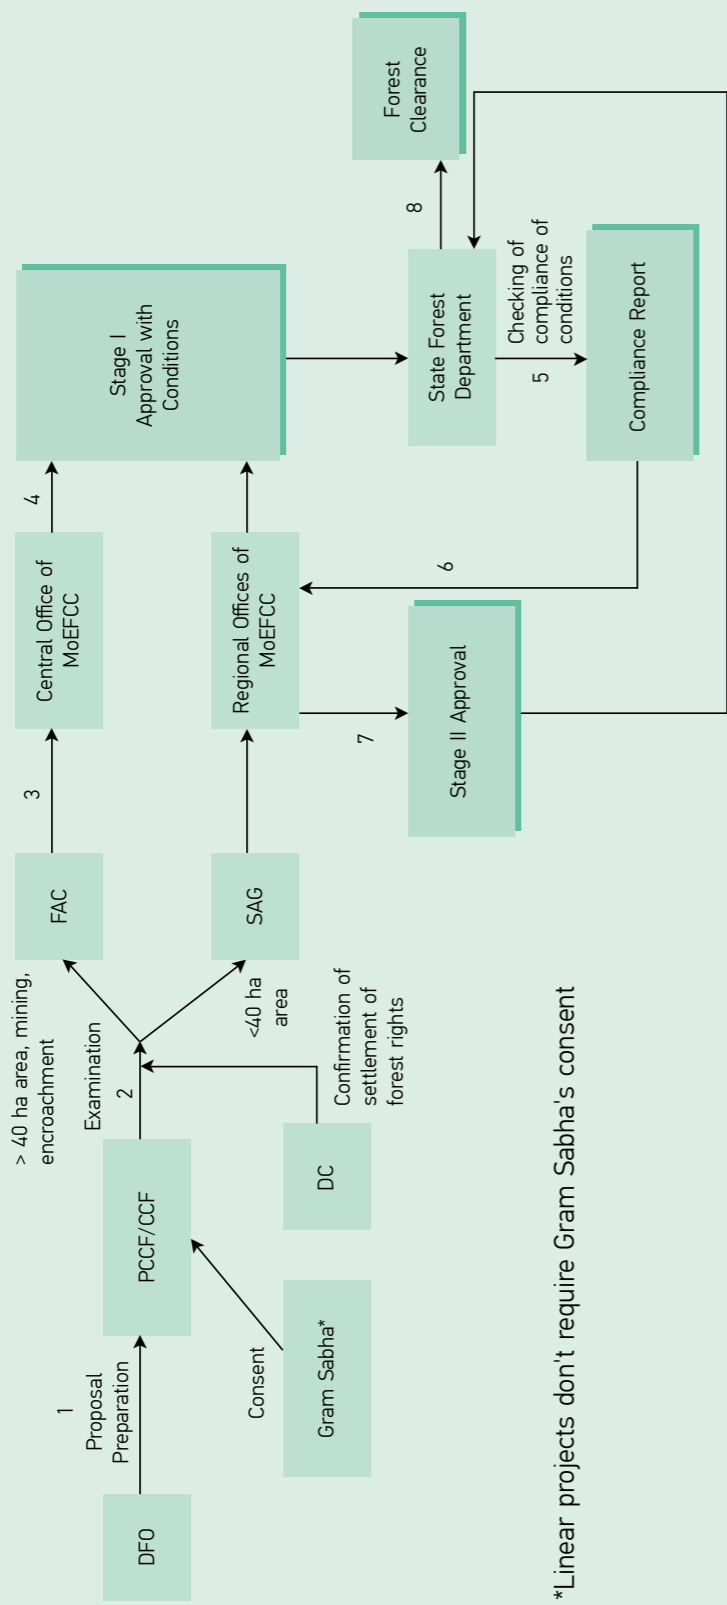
DFO

1
Proposal Preparation

PCCF/CCF

Consent

Gram Sabha*

2
Examination

DC

Confirmation of settlement of forest rights

> 40 ha area, mining, encroachment

<40 ha area

FAC

SAG

3

Central Office of MoEFCC

Regional Offices of MoEFCC

4

Stage I Approval with Conditions

State Forest Department

8

Forest Clearance

5
Checking of compliance of conditions

Compliance Report

6

7

Stage II Approval

*Linear projects don't require Gram Sabha's consent